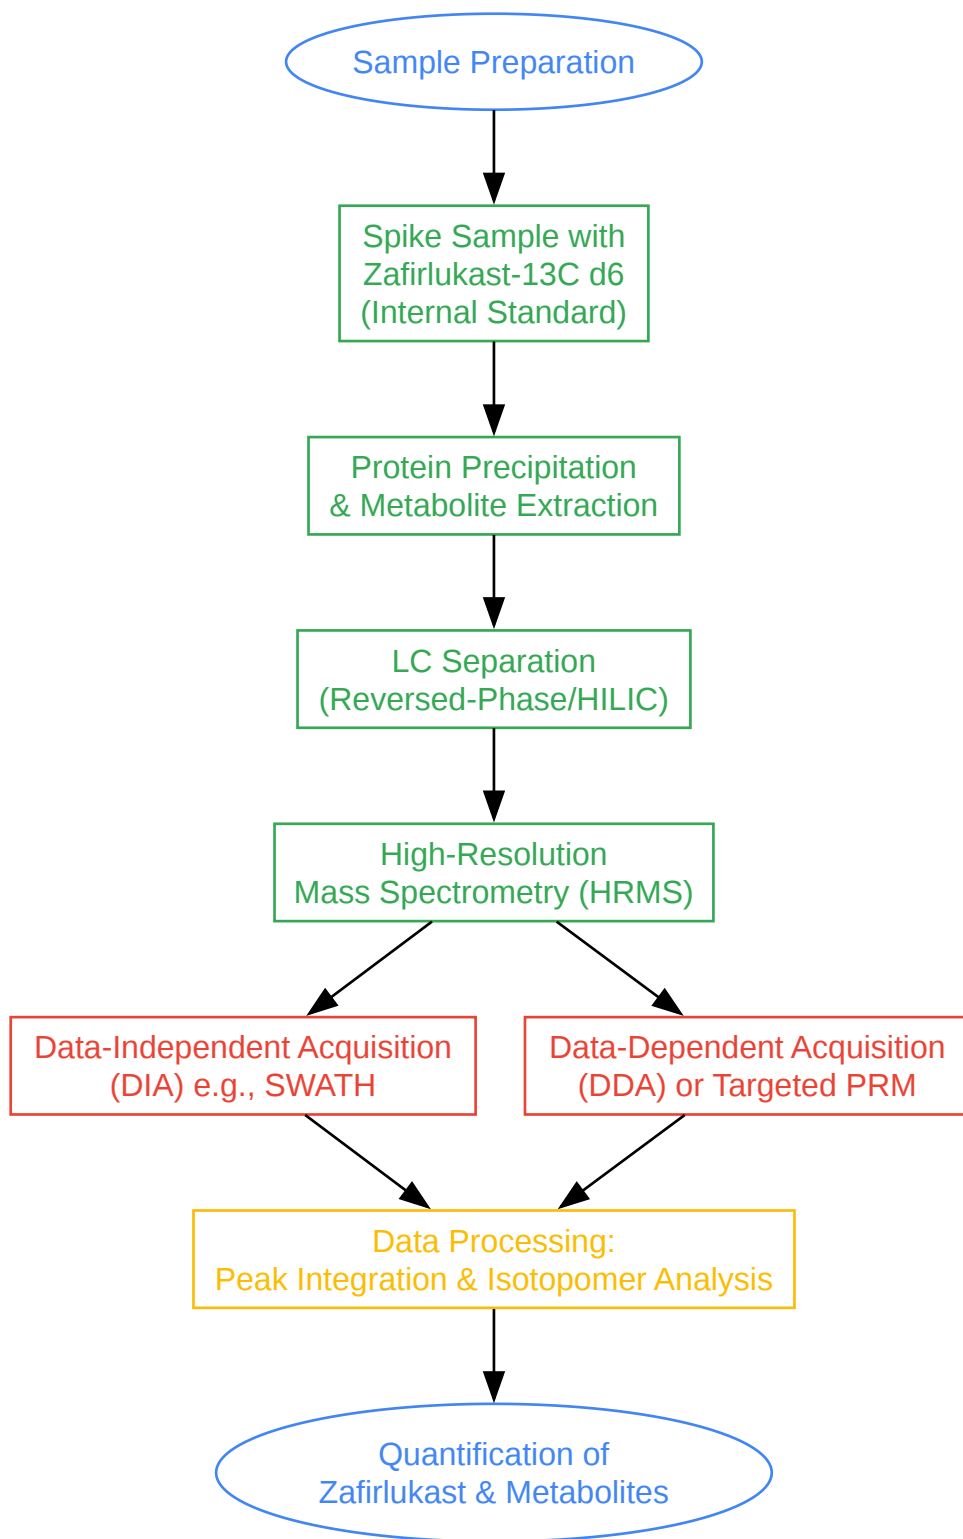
Sample Preparation

Spike Sample with Zafirlukast-13C d6 (Internal Standard)

Protein Precipitation & Metabolite Extraction

LC Separation (Reversed-Phase/HILIC)

High-Resolution Mass Spectrometry (HRMS)

Data-Independent Acquisition (DIA) e.g., SWATH

Data-Dependent Acquisition (DDA) or Targeted PRM

Data Processing: Peak Integration & Isotopomer Analysis

Quantification of Zafirlukast & Metabolites